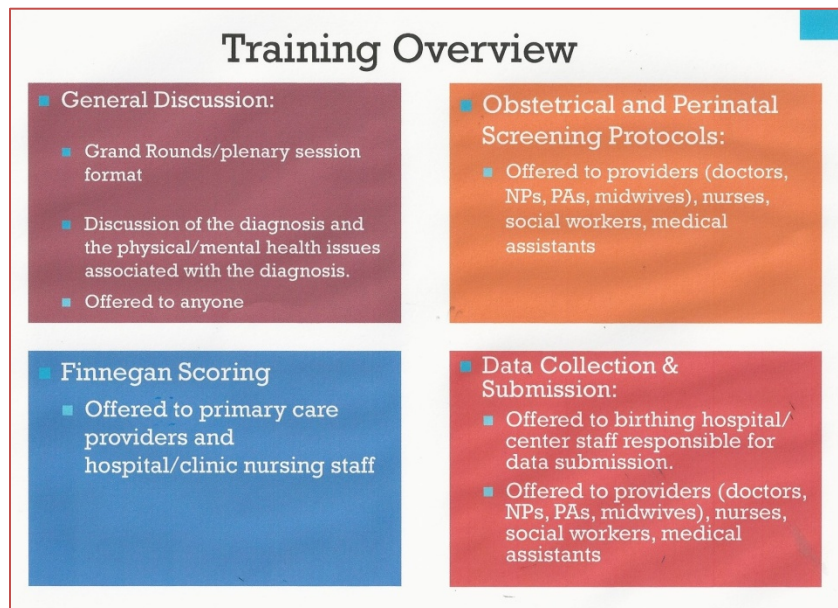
Training Overview

General Discussion:

Grand Rounds/plenary session format

Discussion of the diagnosis and the physical/mental health issues associated with the diagnosis.

Offered to anyone

Obstetrical and Perinatal Screening Protocols:

Offered to providers (doctors, NPs, PAs, midwives), nurses, social workers, medical assistants

Finnegan Scoring

Offered to primary care providers and hospital/clinic nursing staff

Data Collection & Submission:

Offered to birthing hospital/center staff responsible for data submission.

Offered to providers (doctors, NPs, PAs, midwives), nurses, social workers, medical assistants